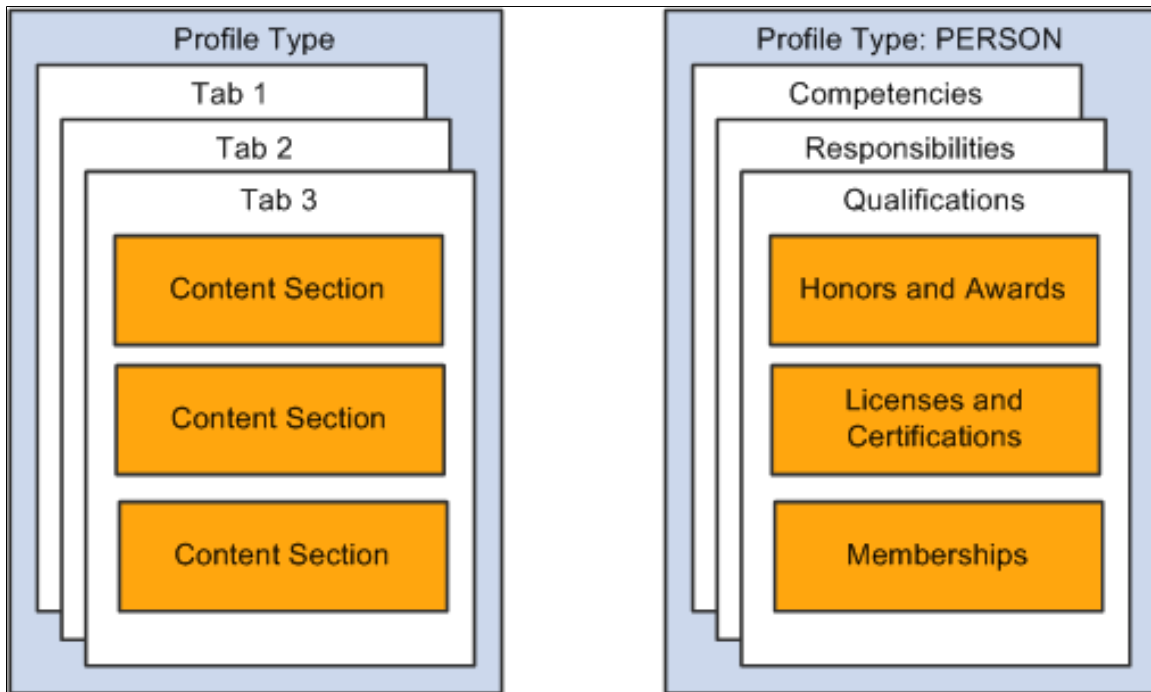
Profile Type

Tab 1

Tab 2

Tab 3

Content Section

Content Section

Content Section

Profile Type: PERSON

Competencies

Responsibilities

Qualifications

Honors and Awards

Licenses and Certifications

Memberships